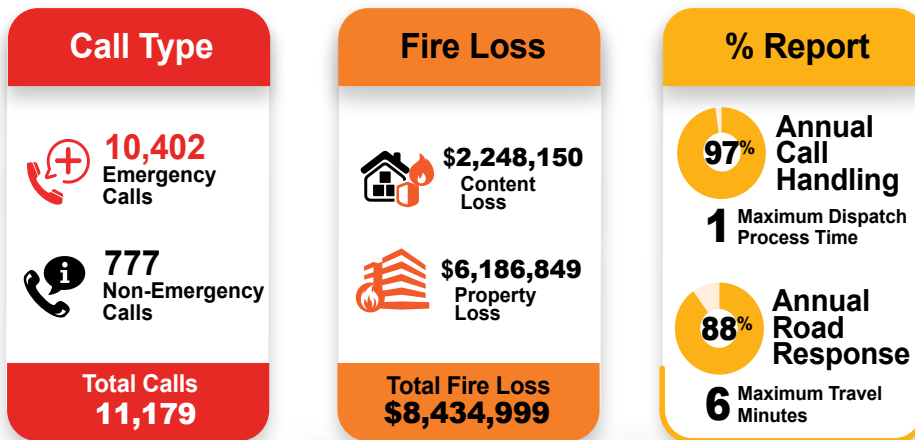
Call Type

10,402
Emergency Calls

777
Non-Emergency Calls

Total Calls
11,179

Fire Loss

$2,248,150
Content Loss

$6,186,849
Property Loss

Total Fire Loss
$8,434,999

% Report

97%
Annual Call Handling

1 Maximum Dispatch Process Time

88%
Annual Road Response

6 Maximum Travel Minutes